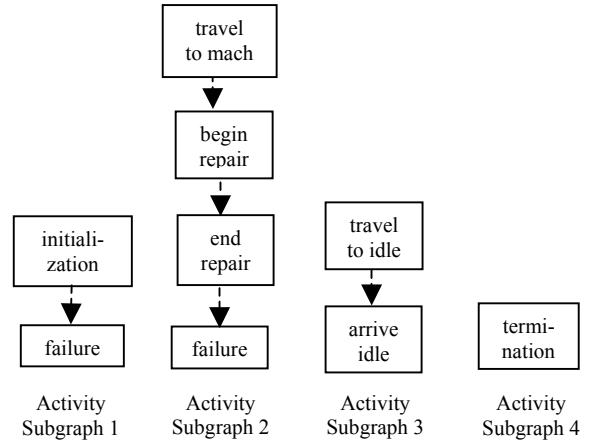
travel to mach

begin repair

initialization

end repair

travel to idle

failure

failure

arrive idle

termination

Activity Subgraph 1

Activity Subgraph 2

Activity Subgraph 3

Activity Subgraph 4